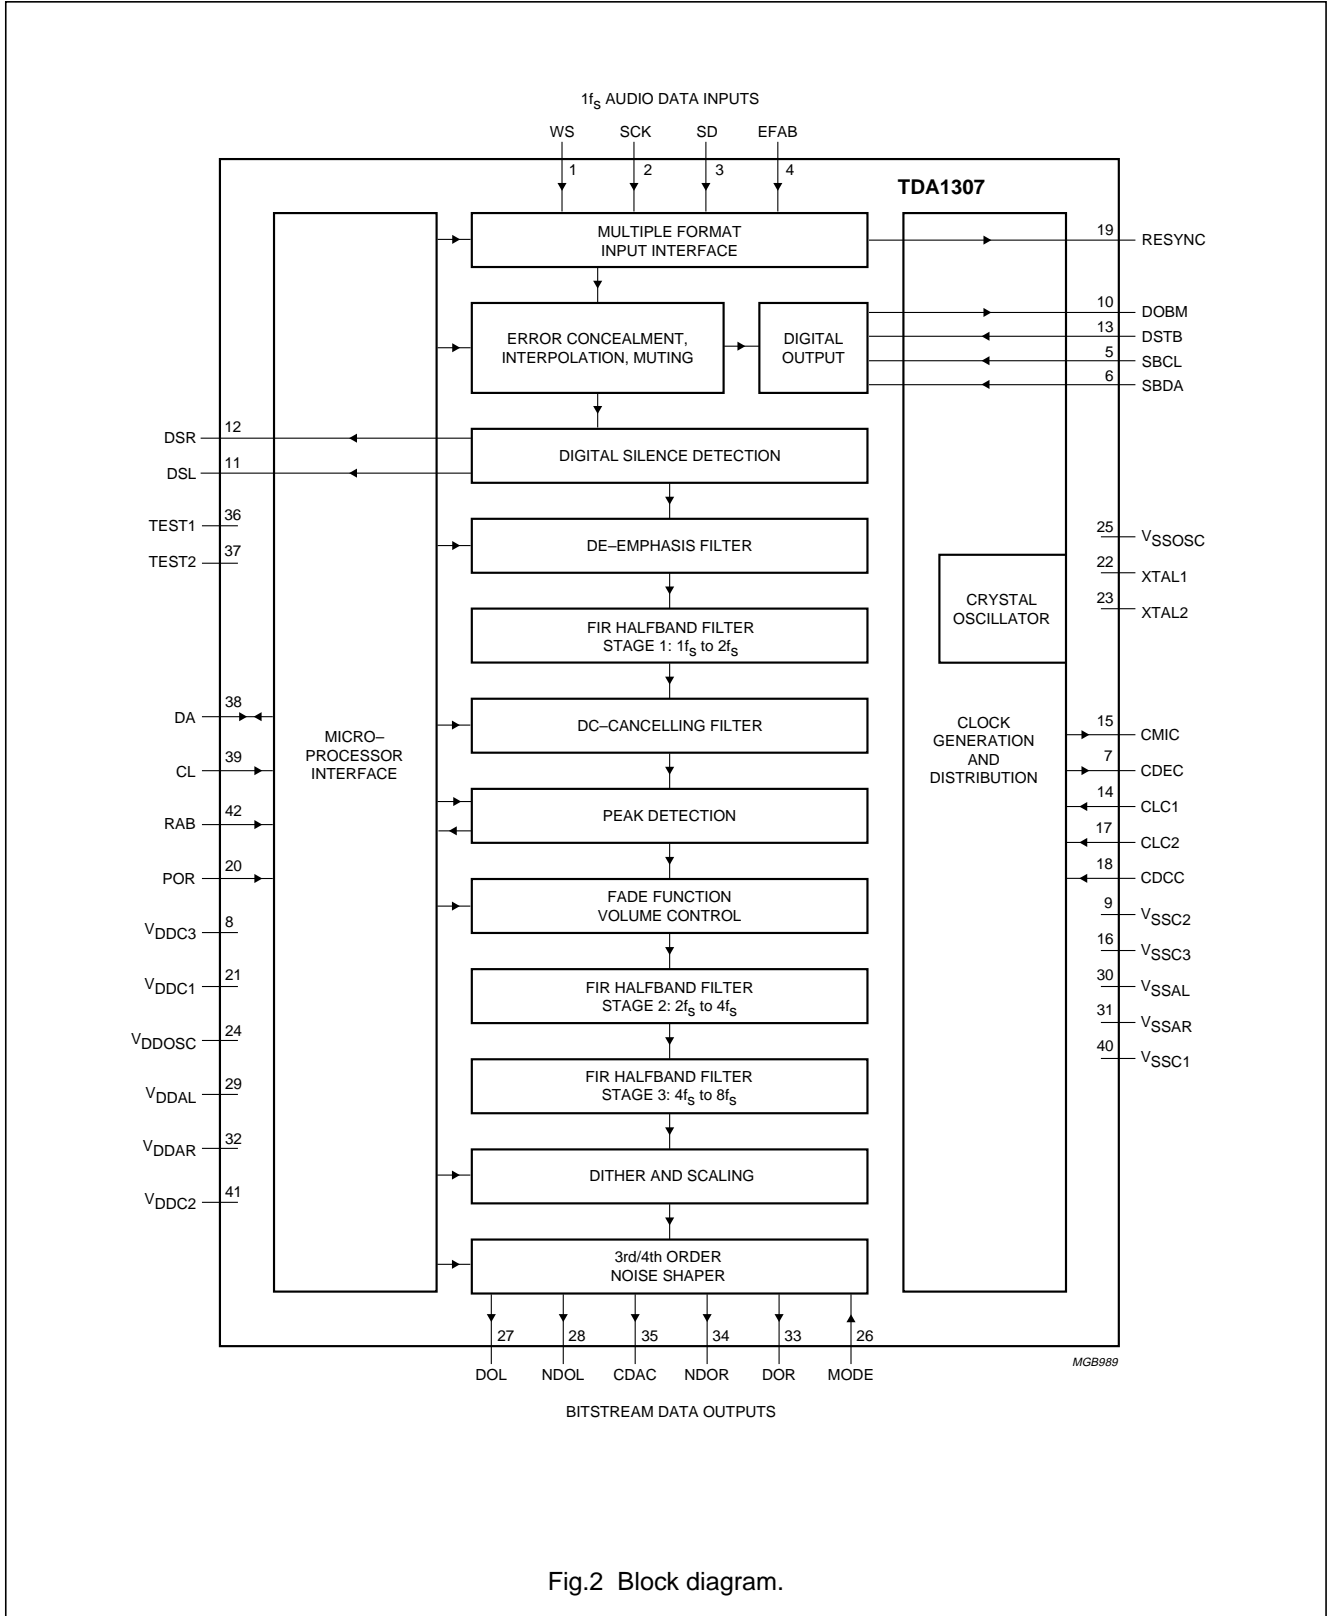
1$f_S$ AUDIO DATA INPUTS

WS SCK SD EFAB

1 2 3 4

TDA1307

MULTIPLE FORMAT INPUT INTERFACE

19 RESYNC

ERROR CONCEALMENT, INTERPOLATION, MUTING

DIGITAL OUTPUT

10 DOBM
13 DSTB
5 SBCL
6 SBDA

DSR 12
DSL 11

DIGITAL SILENCE DETECTION

TEST1 36
TEST2 37

DE–EMPHASIS FILTER

25 $V_{SSOSC}$
22 XTAL1
23 XTAL2

CRYSTAL OSCILLATOR

FIR HALFBAND FILTER STAGE 1: 1$f_S$ to 2$f_S$

DA 38
CL 39
RAB 42
POR 20

MICRO–PROCESSOR INTERFACE

DC–CANCELLING FILTER

PEAK DETECTION

CLOCK GENERATION AND DISTRIBUTION

15 CMIC
7 CDEC
14 CLC1
17 CLC2
18 CDCC

FADE FUNCTION VOLUME CONTROL

$V_{DDC3}$ 8
$V_{DDC1}$ 21
$V_{DDOSC}$ 24
$V_{DDAL}$ 29
$V_{DDAR}$ 32
$V_{DDC2}$ 41

9 $V_{SSC2}$
16 $V_{SSC3}$
30 $V_{SSAL}$
31 $V_{SSAR}$
40 $V_{SSC1}$

FIR HALFBAND FILTER STAGE 2: 2$f_S$ to 4$f_S$

FIR HALFBAND FILTER STAGE 3: 4$f_S$ to 8$f_S$

DITHER AND SCALING

3rd/4th ORDER NOISE SHAPER

27 28 35 34 33 26

DOL NDOL CDAC NDOR DOR MODE

MGB989

BITSTREAM DATA OUTPUTS

Fig.2 Block diagram.